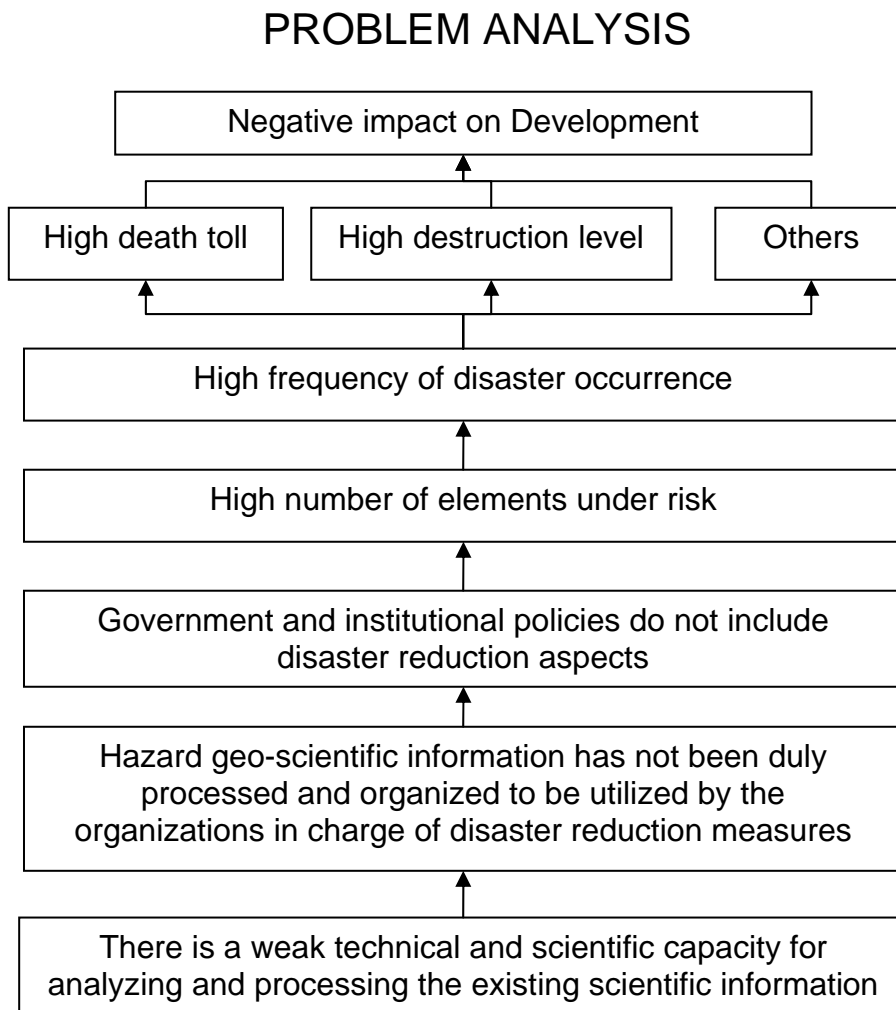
PROBLEM ANALYSIS

Negative impact on Development

High death toll

High destruction level

Others

High frequency of disaster occurrence

High number of elements under risk

Government and institutional policies do not include disaster reduction aspects

Hazard geo-scientific information has not been duly processed and organized to be utilized by the organizations in charge of disaster reduction measures

There is a weak technical and scientific capacity for analyzing and processing the existing scientific information